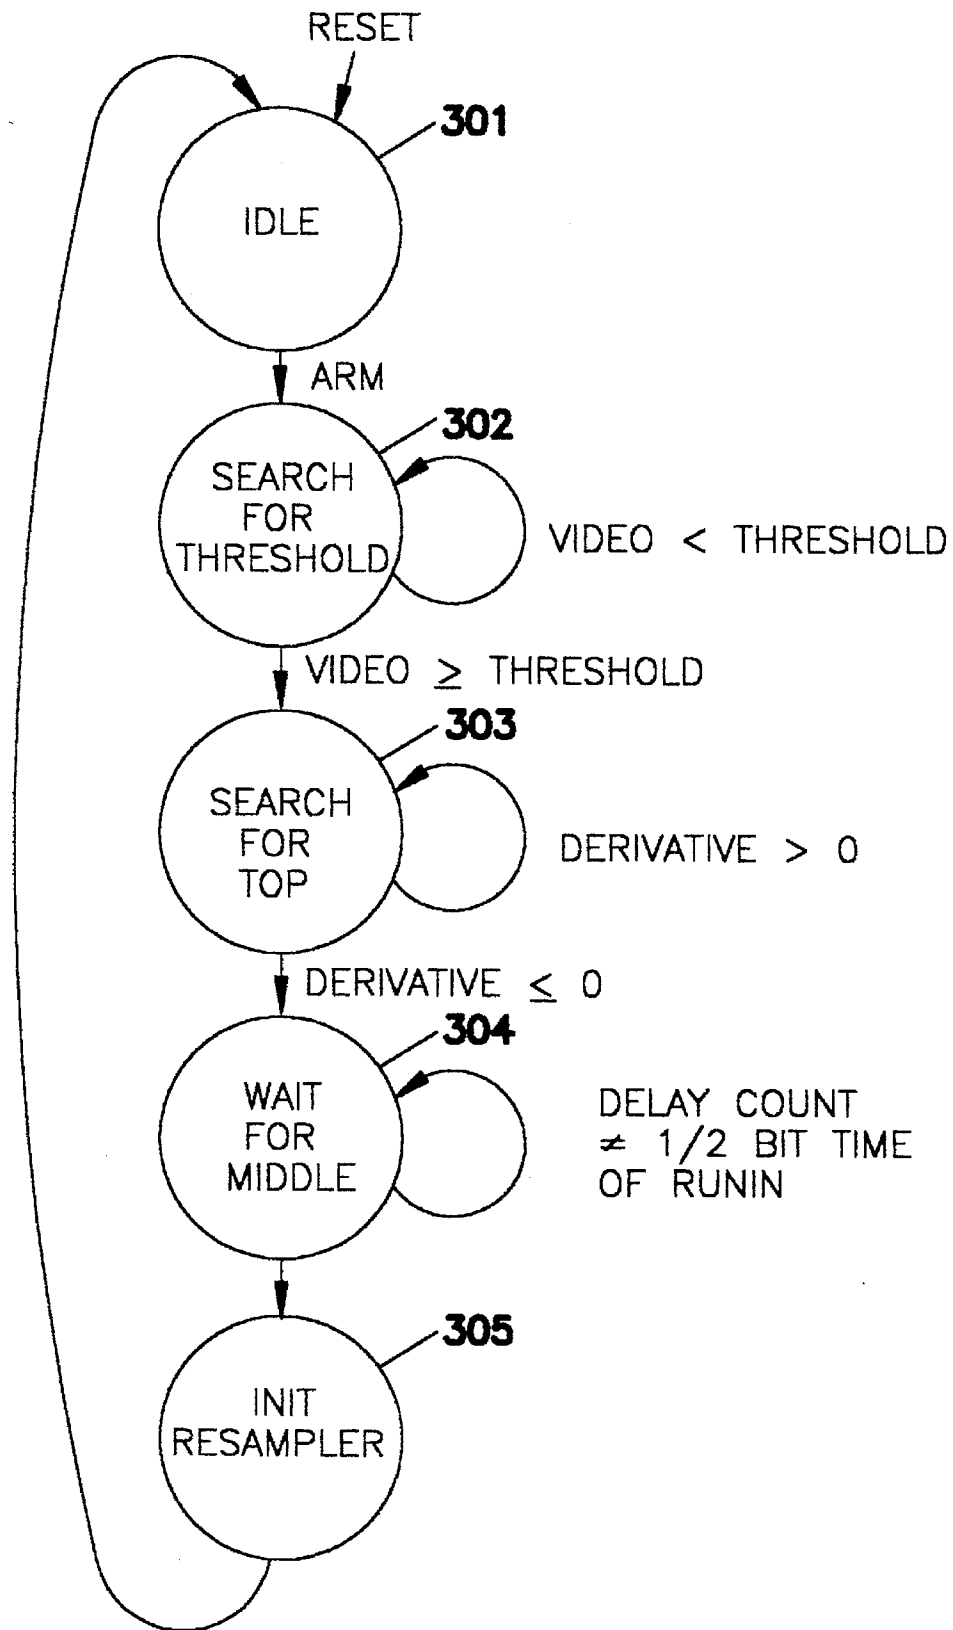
RESET

301

IDLE

ARM

302

SEARCH FOR THRESHOLD

VIDEO $<$ THRESHOLD

VIDEO $\geq$ THRESHOLD

303

SEARCH FOR TOP

DERIVATIVE $>$ 0

DERIVATIVE $\leq$ 0

304

WAIT FOR MIDDLE

DELAY COUNT $\neq$ 1/2 BIT TIME OF RUNIN

305

INIT RESAMPLER